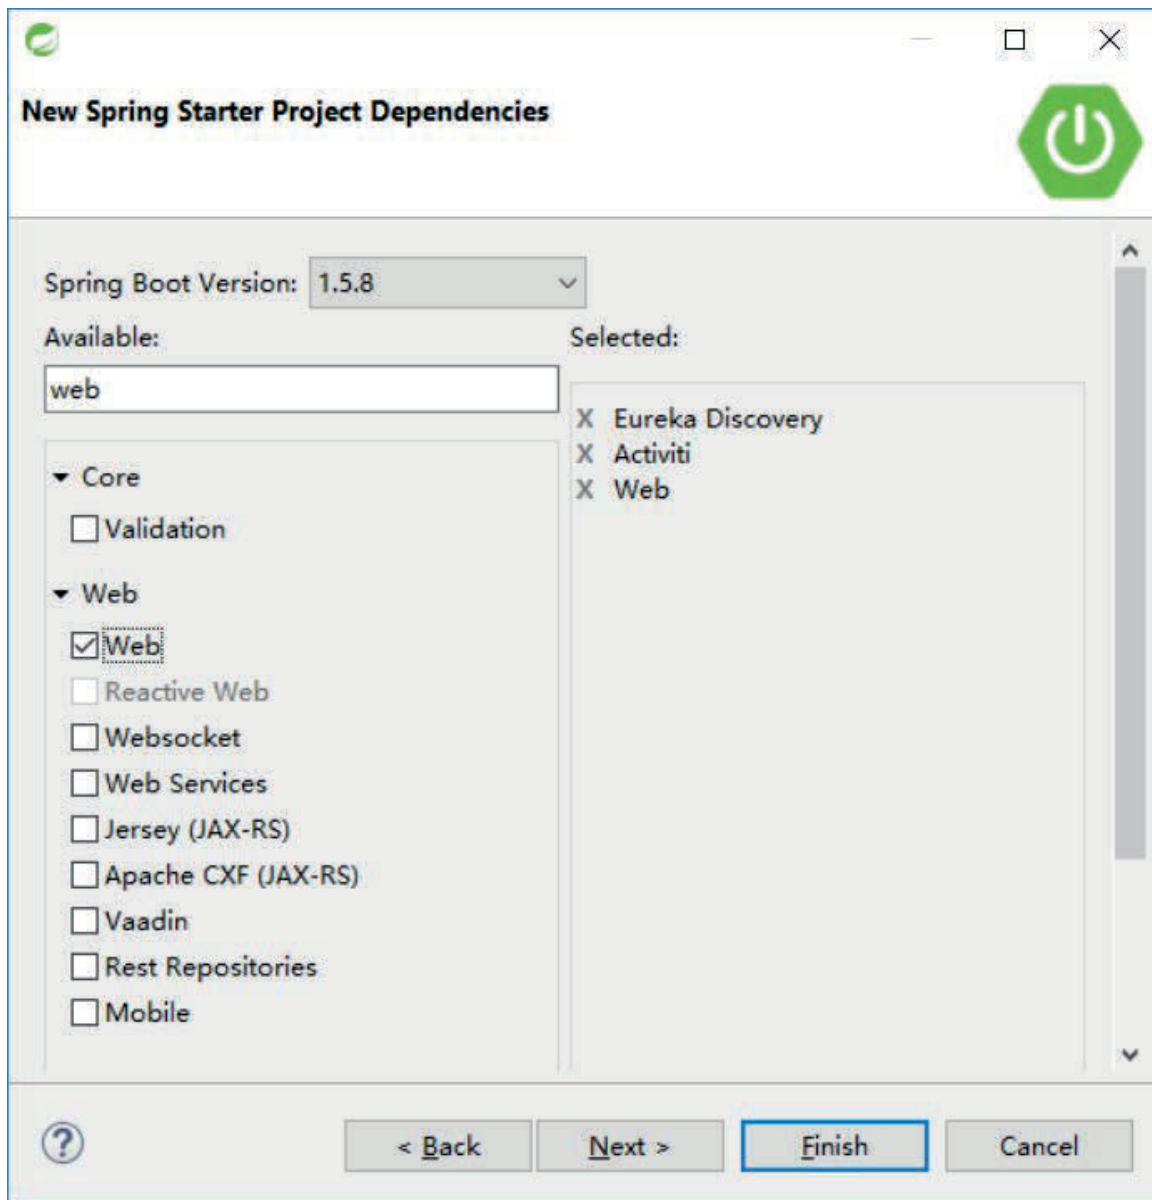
New Spring Starter Project Dependencies

Spring Boot Version: 1.5.8

Available:

web

Selected:

X Eureka Discovery
X Activiti
X Web

Core

Validation

Web

Web
Reactive Web
Websocket
Web Services
Jersey (JAX-RS)
Apache CXF (JAX-RS)
Vaadin
Rest Repositories
Mobile

?

< Back

Next >

Finish

Cancel